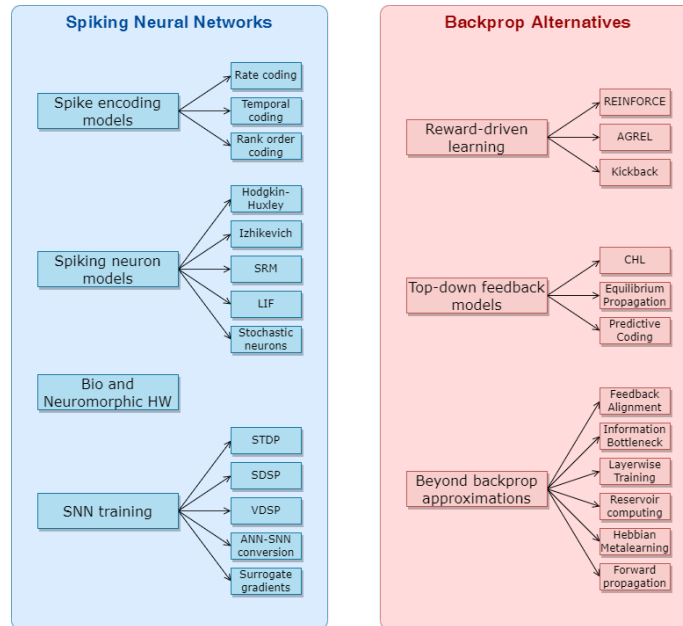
Spiking Neural Networks

Spike encoding models

Rate coding

Temporal coding

Rank order coding

Spiking neuron models

Hodgkin-Huxley

Izhikevich

SRM

LIF

Stochastic neurons

Bio and Neuromorphic HW

SNN training

STDP

SDSP

VDSP

ANN-SNN conversion

Surrogate gradients

Backprop Alternatives

Reward-driven learning

REINFORCE

AGREL

Kickback

Top-down feedback models

CHL

Equilibrium Propagation

Predictive Coding

Beyond backprop approximations

Feedback Alignment

Information Bottleneck

Layerwise Training

Reservoir computing

Hebbian Metalearning

Forward propagation